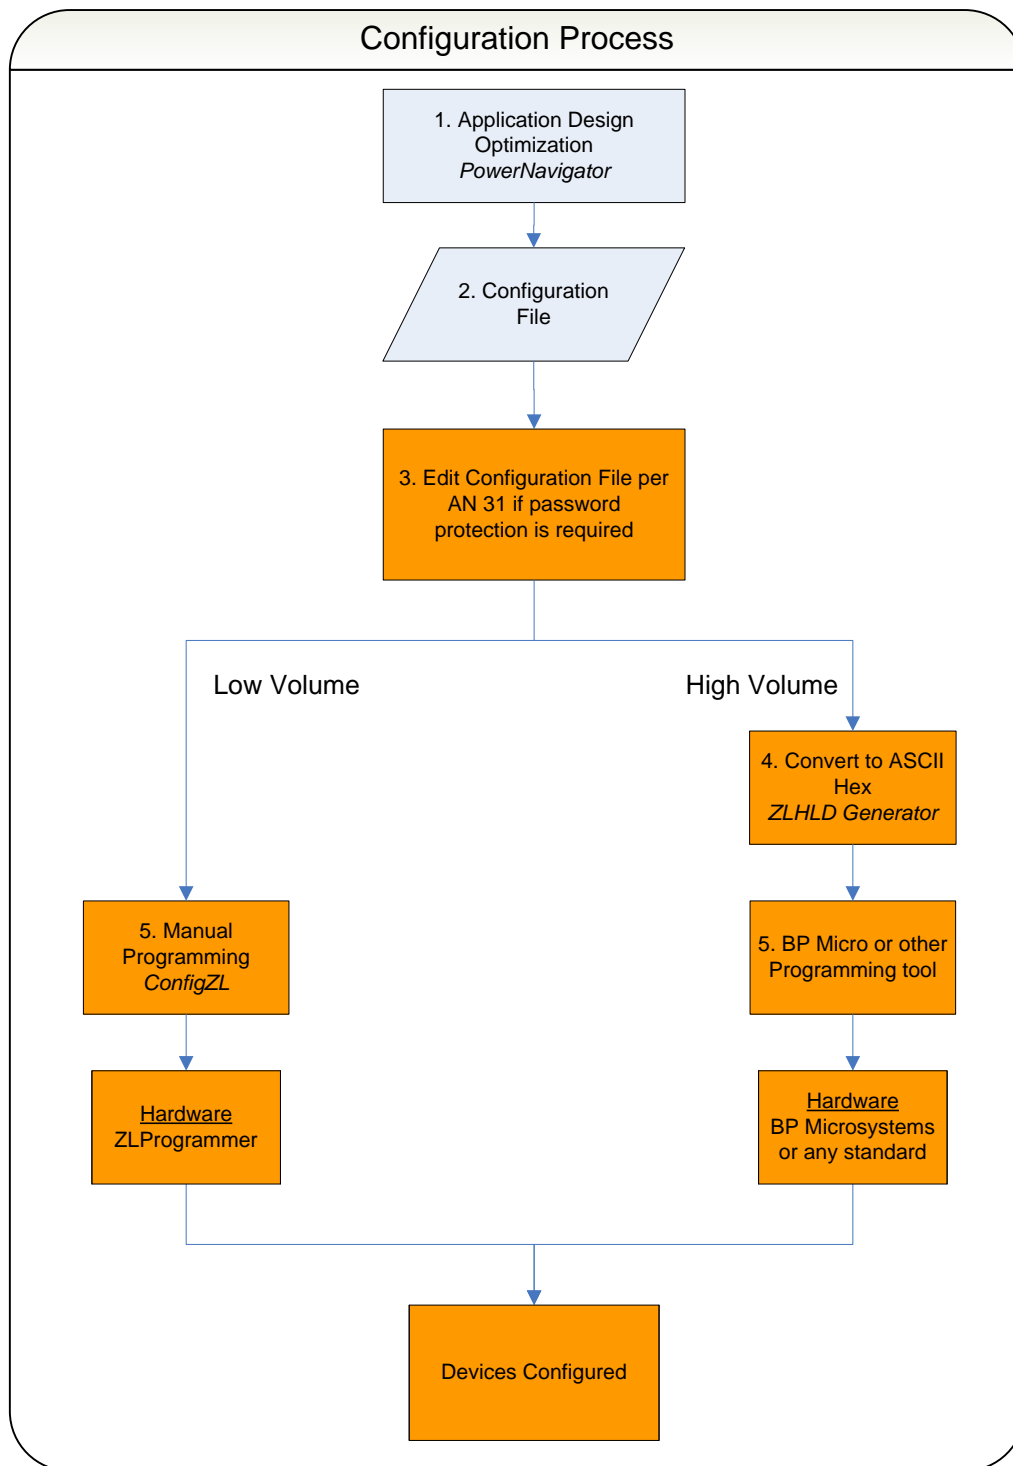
Configuration Process

1. Application Design Optimization
*PowerNavigator*

2. Configuration File

3. Edit Configuration File per AN 31 if password protection is required

Low Volume

High Volume

4. Convert to ASCII Hex
*ZLHLD Generator*

5. Manual Programming
*ConfigZL*

5. BP Micro or other Programming tool

Hardware
ZLProgrammer

Hardware
BP Microsystems or any standard

Devices Configured